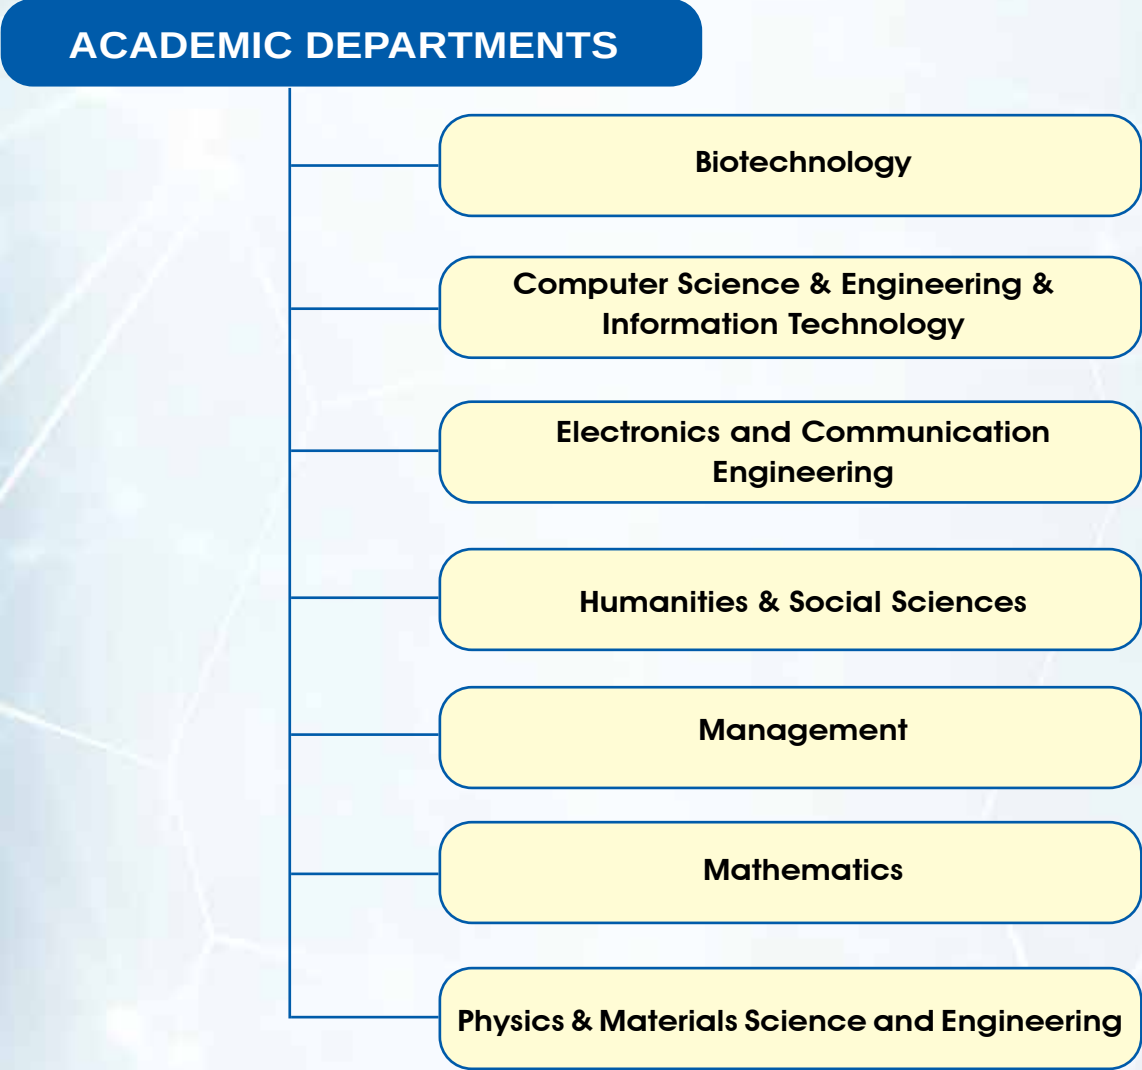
ACADEMIC DEPARTMENTS

Biotechnology

Computer Science & Engineering & Information Technology

Electronics and Communication Engineering

Humanities & Social Sciences

Management

Mathematics

Physics & Materials Science and Engineering